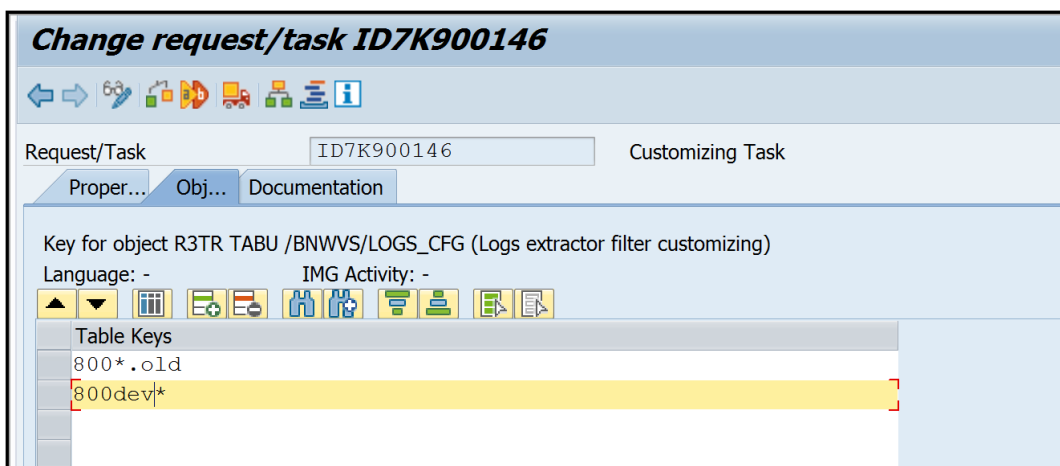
Change request/task ID7K900146

Request/Task ID7K900146 Customizing Task

Proper... Obj... Documentation

Key for object R3TR TABU /BNWVS/LOGS_CFG (Logs extractor filter customizing)

Language: - IMG Activity: -

| Table Keys |
|---|
| 800*.old |
| 800dev* |